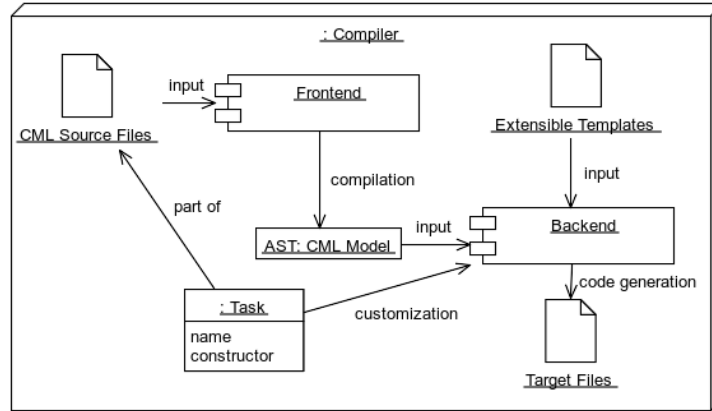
: Compiler

CML Source Files

input

Frontend

Extensible Templates

compilation

input

part of

input

AST: CML Model

Backend

code generation

: Task

name
constructor

customization

Target Files